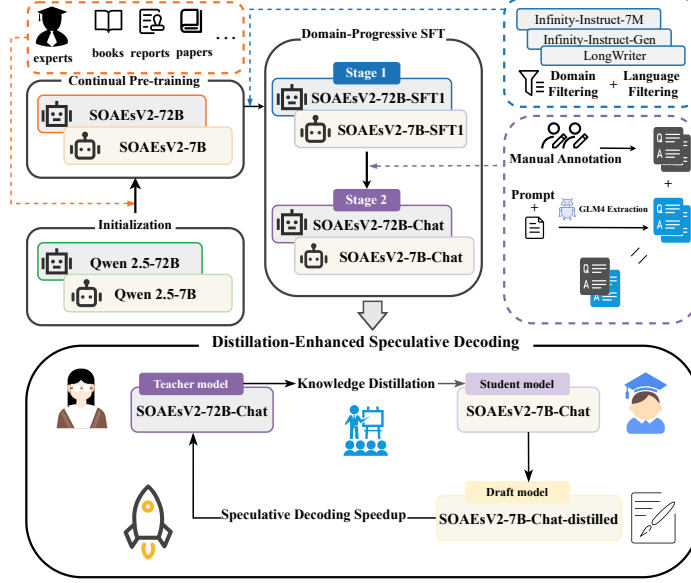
experts books reports papers ...

Continual Pre-training

SOAEsV2-72B

SOAEsV2-7B

Initialization

Qwen 2.5-72B

Qwen 2.5-7B

Domain-Progressive SFT

Stage 1

SOAEsV2-72B-SFT1

SOAEsV2-7B-SFT1

Stage 2

SOAEsV2-72B-Chat

SOAEsV2-7B-Chat

Infinity-Instruct-7M

Infinity-Instruct-Gen

LongWriter

Domain Filtering + Language Filtering

Manual Annotation

Prompt +

GLM4 Extraction

Q A

+

//

Distillation-Enhanced Speculative Decoding

Teacher model

SOAEsV2-72B-Chat

Knowledge Distillation

Student model

SOAEsV2-7B-Chat

Draft model

Speculative Decoding Speedup

SOAEsV2-7B-Chat-distilled